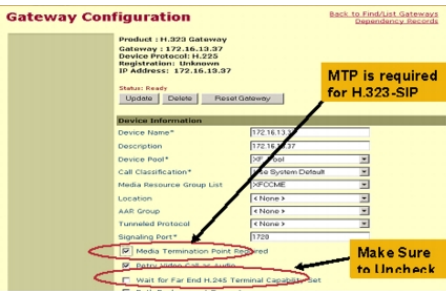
Gateway Configuration

Back to Find/List Gateways
Dependency Records

Product : H.323 Gateway
Gateway : 172.16.13.37
Device Protocol: H.225
Registration: Unknown
IP Address: 172.16.13.37

Status: Ready

Update | Delete | Reset Gateway

MTP is required for H.323-SIP

Device Information

| | |
|---|---|
| Device Name* | 172.16.13.37 |
| Description | 172.16.13.37 |
| Device Pool* | XF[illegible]ool |
| Call Classification* | Use System Default |
| Media Resource Group List | XFCCME |
| Location | < None > |
| AAR Group | < None > |
| Tunneled Protocol | < None > |
| Signaling Port* | 1720 |

Media Termination Point Required

Retry Video Call as Audio

Make Sure to Uncheck

Wait for Far End H.245 Terminal Capability Set